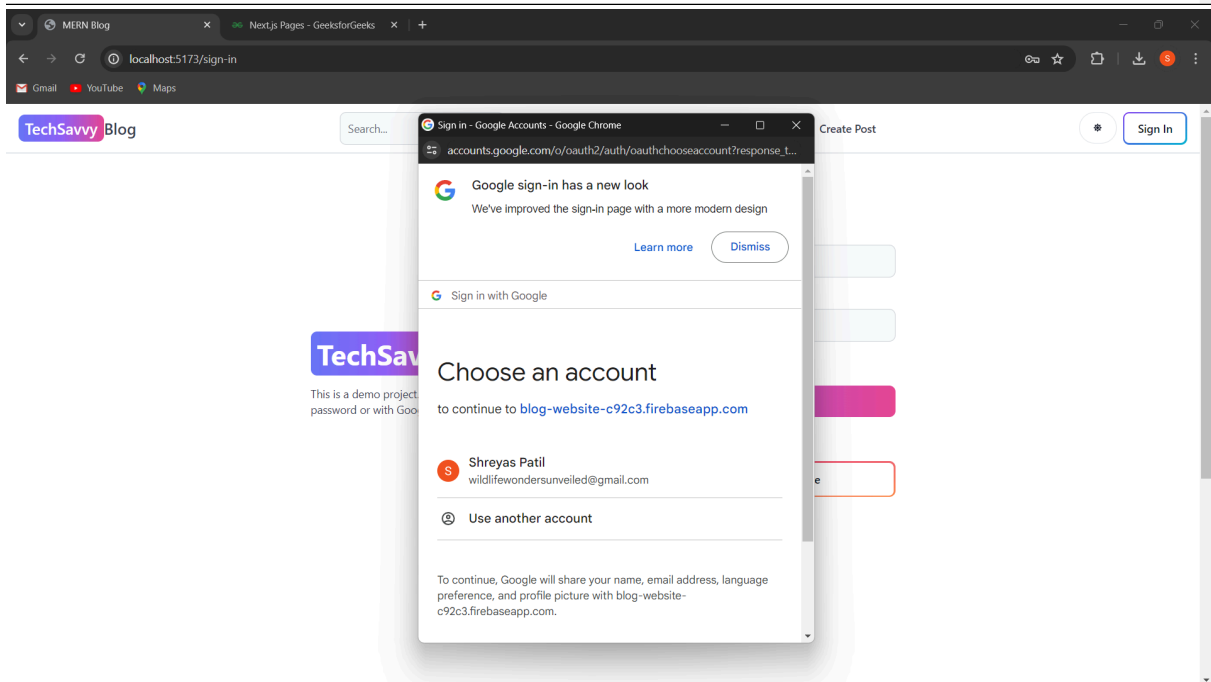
MERN Blog
Next.js Pages - GeeksforGeeks
localhost:5173/sign-in
Gmail YouTube Maps
TechSavvy Blog
Search...
Create Post
Sign In

Sign in - Google Accounts - Google Chrome
accounts.google.com/o/oauth2/auth/oauthchooseaccount?response_t...

Google sign-in has a new look
We've improved the sign-in page with a more modern design
Learn more
Dismiss

Sign in with Google

Choose an account
to continue to blog-website-c92c3.firebaseapp.com

S Shreyas Patil
wildlifewondersunveiled@gmail.com

Use another account

To continue, Google will share your name, email address, language preference, and profile picture with blog-website-c92c3.firebaseapp.com.

TechSav
This is a demo project
password or with Goo
e